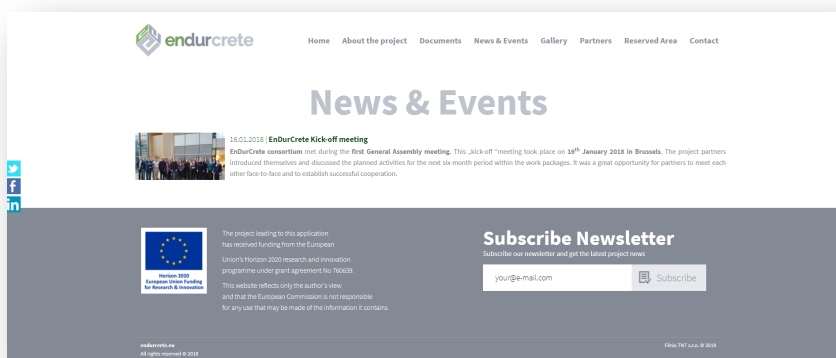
endurcrete

Home About the project Documents News & Events Gallery Partners Reserved Area Contact

News & Events

16.01.2018 | EnDurCrete Kick-off meeting

EnDurCrete consortium met during the first General Assembly meeting. This „kick-off "meeting took place on 16$^{th}$ January 2018 in Brussels. The project partners introduced themselves and discussed the planned activities for the next six month period within the work packages. It was a great opportunity for partners to meet each other face-to-face and to establish successful cooperation.

Horizon 2020
European Union Funding
for Research & Innovation

The project leading to this application has received funding from the European Union's Horizon 2020 research and innovation programme under grant agreement No 760639.

This website reflects only the author's view and that the European Commission is not responsible for any use that may be made of the information it contains.

Subscribe Newsletter

Subscribe our newsletter and get the latest project news

your@e-mail.com

Subscribe

endurcrete.eu
All rights reserved © 2018

Firma TNT s.r.o. © 2018